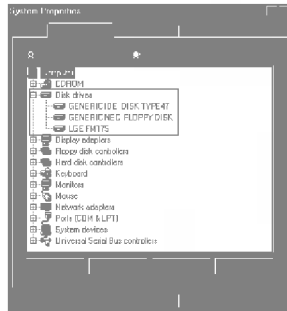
System Properties

Computer
CDROM
Disk drives
GENERIC IDE DISK TYPE47
GENERIC NEC FLOPPY DISK
LGE FMT75
Display adapters
Floppy disk controllers
Hard disk controllers
Keyboard
Monitors
Mouse
Network adapters
Ports (COM & LPT)
System devices
Universal Serial Bus controllers